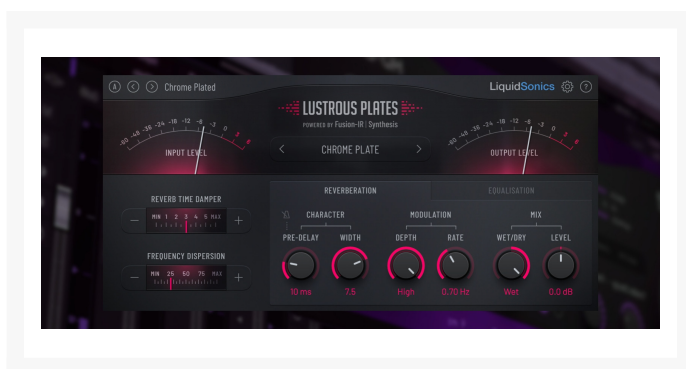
Chrome Plated

LUSTROUS PLATES
POWERED BY Fusion-IR | Synthesis

LiquidSonics

-60 -48 -36 -24 -18 -12 -6 -3 0 3 6
INPUT LEVEL

CHROME PLATE

-60 -48 -36 -24 -18 -12 -6 -3 0 3 6
OUTPUT LEVEL

REVERB TIME DAMPER
MIN 1 2 3 4 5 MAX

FREQUENCY DISPERSION
MIN 25 50 75 MAX

REVERBERATION
EQUALISATION

CHARACTER
PRE-DELAY
10 ms
WIDTH
7.5

MODULATION
DEPTH
High
RATE
0.70 Hz

MIX
WET/DRY
Wet
LEVEL
0.0 dB